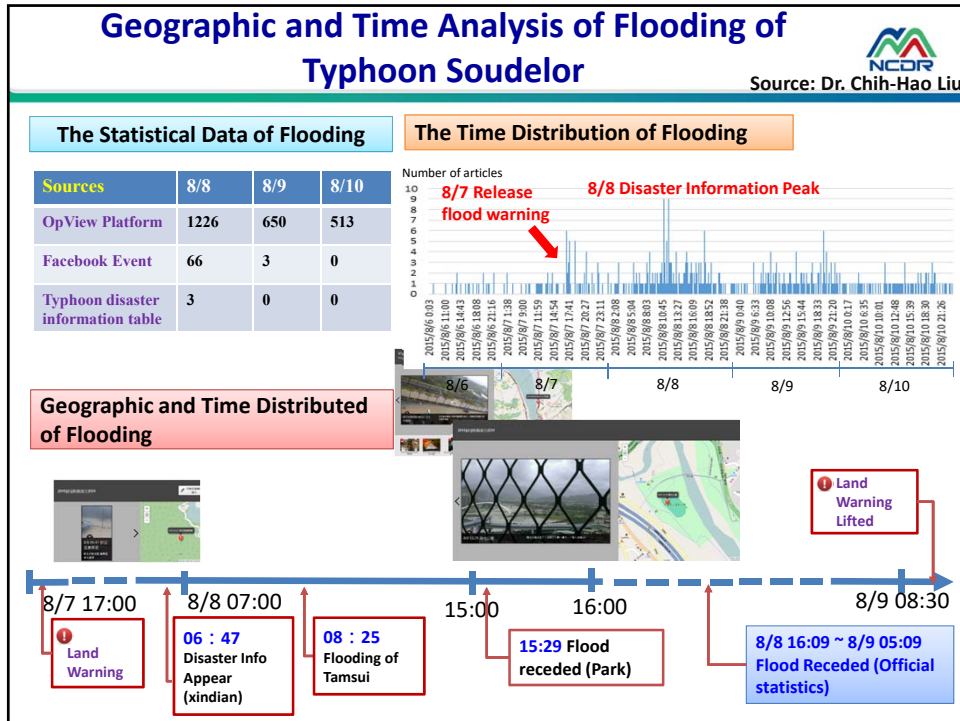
Geographic and Time Analysis of Flooding of Typhoon Soudelor

NCDR

Source: Dr. Chih-Hao Liu

The Statistical Data of Flooding

| Sources | 8/8 | 8/9 | 8/10 |
|---|---|---|---|
| OpView Platform | 1226 | 650 | 513 |
| Facebook Event | 66 | 3 | 0 |
| Typhoon disaster information table | 3 | 0 | 0 |

The Time Distribution of Flooding

Number of articles

10 9 8 7 6 5 4 3 2 1 0

8/7 Release flood warning

8/8 Disaster Information Peak

2015/8/6 0:03, 2015/8/6 11:00, 2015/8/6 14:43, 2015/8/6 18:08, 2015/8/6 21:16, 2015/8/7 1:38, 2015/8/7 9:00, 2015/8/7 11:59, 2015/8/7 14:54, 2015/8/7 17:41, 2015/8/7 20:27, 2015/8/7 23:11, 2015/8/8 2:08, 2015/8/8 5:04, 2015/8/8 8:03, 2015/8/8 10:45, 2015/8/8 13:27, 2015/8/8 16:09, 2015/8/8 18:52, 2015/8/8 21:38, 2015/8/9 0:40, 2015/8/9 6:33, 2015/8/9 10:08, 2015/8/9 12:56, 2015/8/9 15:44, 2015/8/9 18:33, 2015/8/9 21:20, 2015/8/10 0:17, 2015/8/10 6:35, 2015/8/10 10:01, 2015/8/10 12:48, 2015/8/10 15:39, 2015/8/10 18:30, 2015/8/10 21:26

8/6 8/7 8/8 8/9 8/10

Geographic and Time Distributed of Flooding

Land Warning Lifted

8/7 17:00 8/8 07:00 15:00 16:00 8/9 08:30

Land Warning

06：47 Disaster Info Appear (xindian)

08：25 Flooding of Tamsui

15:29 Flood receded (Park)

8/8 16:09 ~ 8/9 05:09 Flood Receded (Official statistics)